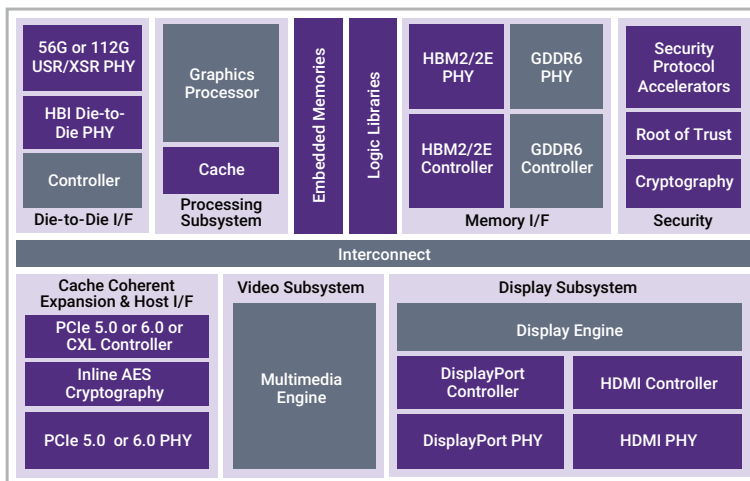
56G or 112G USR/XSR PHY

HBI Die-to-Die PHY

Controller

Die-to-Die I/F

Graphics Processor

Cache

Processing Subsystem

Embedded Memories

Logic Libraries

HBM2/2E PHY

GDDR6 PHY

HBM2/2E Controller

GDDR6 Controller

Memory I/F

Security Protocol Accelerators

Root of Trust

Cryptography

Security

Interconnect

Cache Coherent Expansion & Host I/F

PCIe 5.0 or 6.0 or CXL Controller

Inline AES Cryptography

PCIe 5.0 or 6.0 PHY

Video Subsystem

Multimedia Engine

Display Subsystem

Display Engine

DisplayPort Controller

HDMI Controller

DisplayPort PHY

HDMI PHY